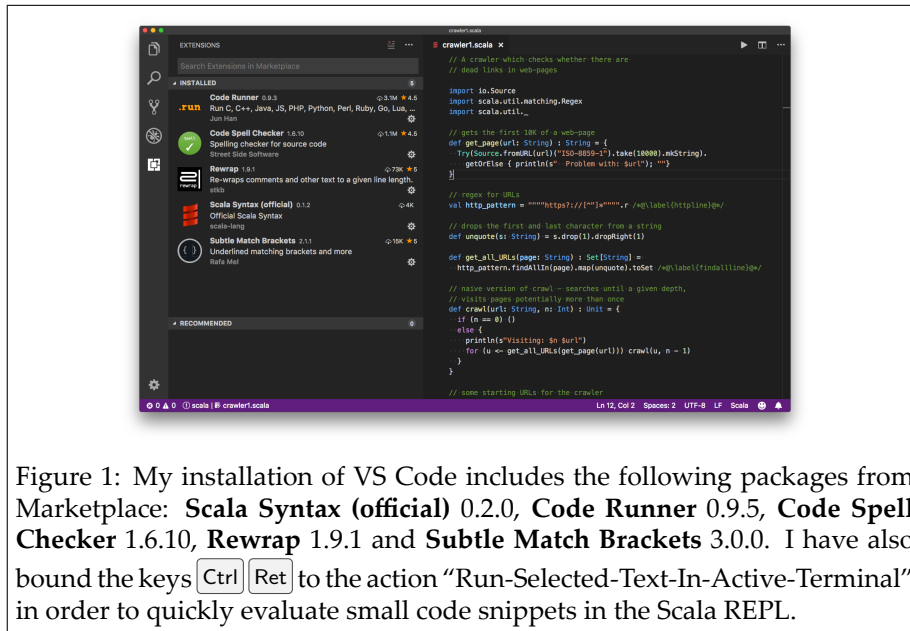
crawler1.scala

EXTENSIONS

Search Extensions in Marketplace

INSTALLED 5

Code Runner 0.9.3 3.1M ★4.5
Run C, C++, Java, JS, PHP, Python, Perl, Ruby, Go, Lua, ...
Jun Han

Code Spell Checker 1.6.10 1.1M ★4.5
Spelling checker for source code
Street Side Software

Rewrap 1.9.1 73K ★5
Re-wraps comments and other text to a given line length.
stkb

Scala Syntax (official) 0.1.2 4K
Official Scala Syntax
scala-lang

Subtle Match Brackets 2.1.1 15K ★5
Underlined matching brackets and more
Rafa Mel

RECOMMENDED 0

crawler1.scala ×

// A crawler which checks whether there are
// dead links in web-pages

import io.Source
import scala.util.matching.Regex
import scala.util._

// gets the first 10K of a web-page
def get_page(url: String) : String = {
  Try(Source.fromURL(url)("ISO-8859-1").take(10000).mkString).
    getOrElse { println(s" Problem with: $url"); ""}
}

// regex for URLs
val http_pattern = """"https?://[^"]*"""".r /*@\label{httpline}@*/

// drops the first and last character from a string
def unquote(s: String) = s.drop(1).dropRight(1)

def get_all_URLs(page: String) : Set[String] =
  http_pattern.findAllIn(page).map(unquote).toSet /*@\label{findallline}@*/

// naive version of crawl - searches until a given depth,
// visits pages potentially more than once
def crawl(url: String, n: Int) : Unit = {
  if (n == 0) ()
  else {
    println(s"Visiting: $n $url")
    for (u <- get_all_URLs(get_page(url))) crawl(u, n - 1)
  }
}

// some starting URLs for the crawler

⊗ 0 ⚠ 0 ⓘ scala | crawler1.scala Ln 12, Col 2 Spaces: 2 UTF-8 LF Scala

Figure 1: My installation of VS Code includes the following packages from Marketplace: **Scala Syntax (official)** 0.2.0, **Code Runner** 0.9.5, **Code Spell Checker** 1.6.10, **Rewrap** 1.9.1 and **Subtle Match Brackets** 3.0.0. I have also bound the keys Ctrl Ret to the action "Run-Selected-Text-In-Active-Terminal" in order to quickly evaluate small code snippets in the Scala REPL.